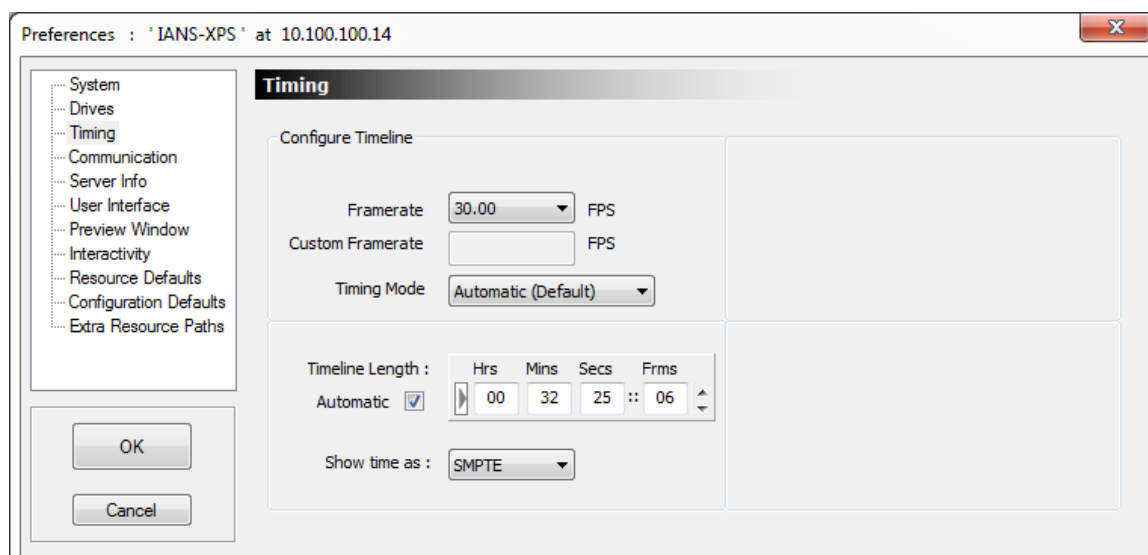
Preferences : ' IANS-XPS ' at 10.100.100.14

System
Drives
Timing
Communication
Server Info
User Interface
Preview Window
Interactivity
Resource Defaults
Configuration Defaults
Extra Resource Paths

OK

Cancel

Timing

Configure Timeline

Framerate 30.00 FPS

Custom Framerate FPS

Timing Mode Automatic (Default)

Timeline Length :

Automatic

| Hrs | Mins | Secs | Frms |
|---|---|---|---|
| 00 | 32 | 25 :: | 06 |

Show time as : SMPTE